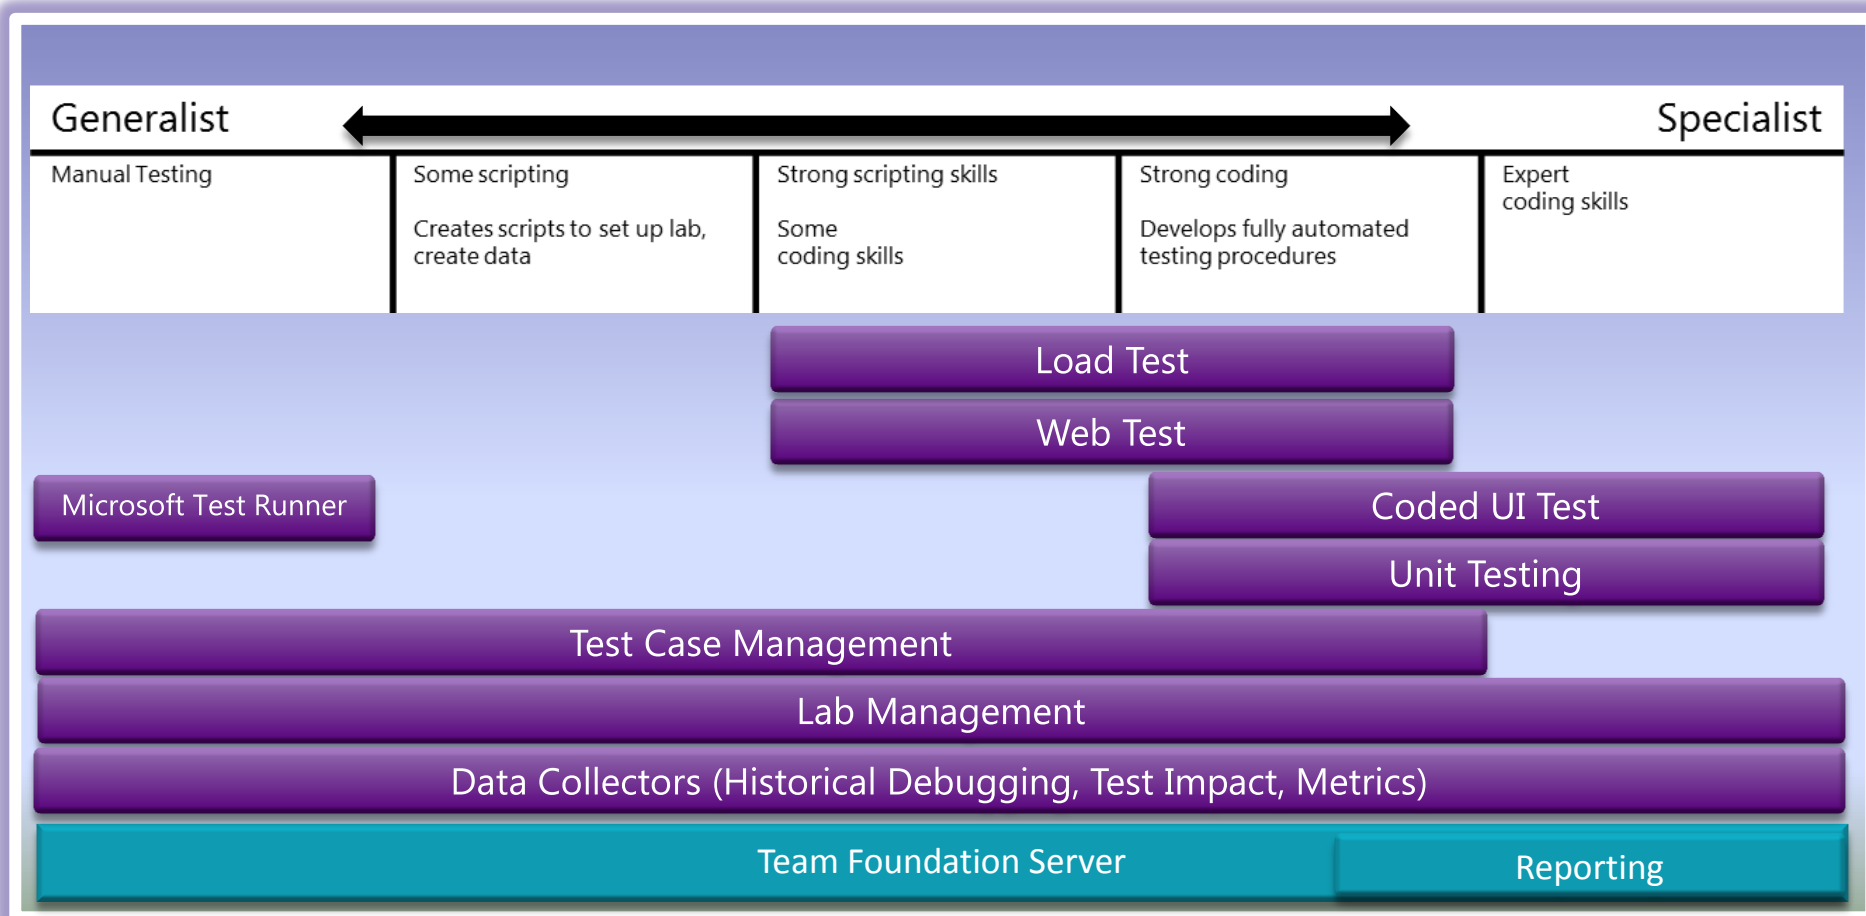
Generalist

Specialist

Manual Testing

Some scripting

Creates scripts to set up lab, create data

Strong scripting skills

Some coding skills

Strong coding

Develops fully automated testing procedures

Expert coding skills

Load Test

Web Test

Microsoft Test Runner

Coded UI Test

Unit Testing

Test Case Management

Lab Management

Data Collectors (Historical Debugging, Test Impact, Metrics)

Team Foundation Server

Reporting